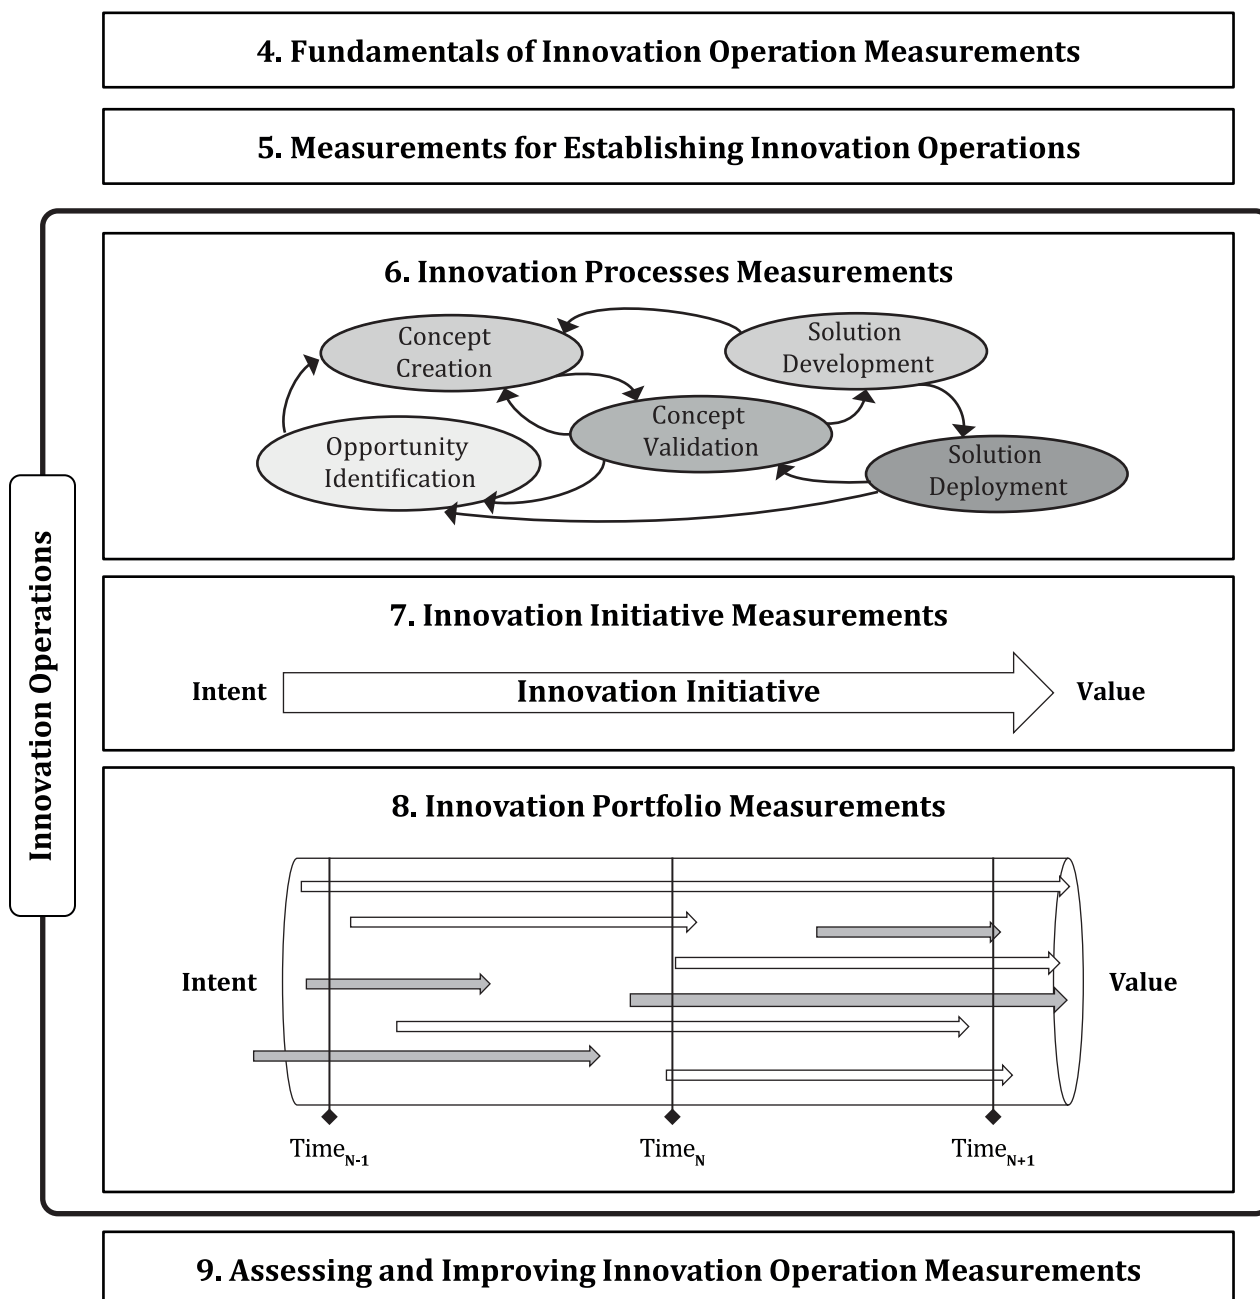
4. Fundamentals of Innovation Operation Measurements

5. Measurements for Establishing Innovation Operations

Innovation Operations

6. Innovation Processes Measurements

Concept Creation

Solution Development

Concept Validation

Opportunity Identification

Solution Deployment

7. Innovation Initiative Measurements

Intent

Innovation Initiative

Value

8. Innovation Portfolio Measurements

Intent

Value

$Time_{N-1}$

$Time_{N}$

$Time_{N+1}$

9. Assessing and Improving Innovation Operation Measurements